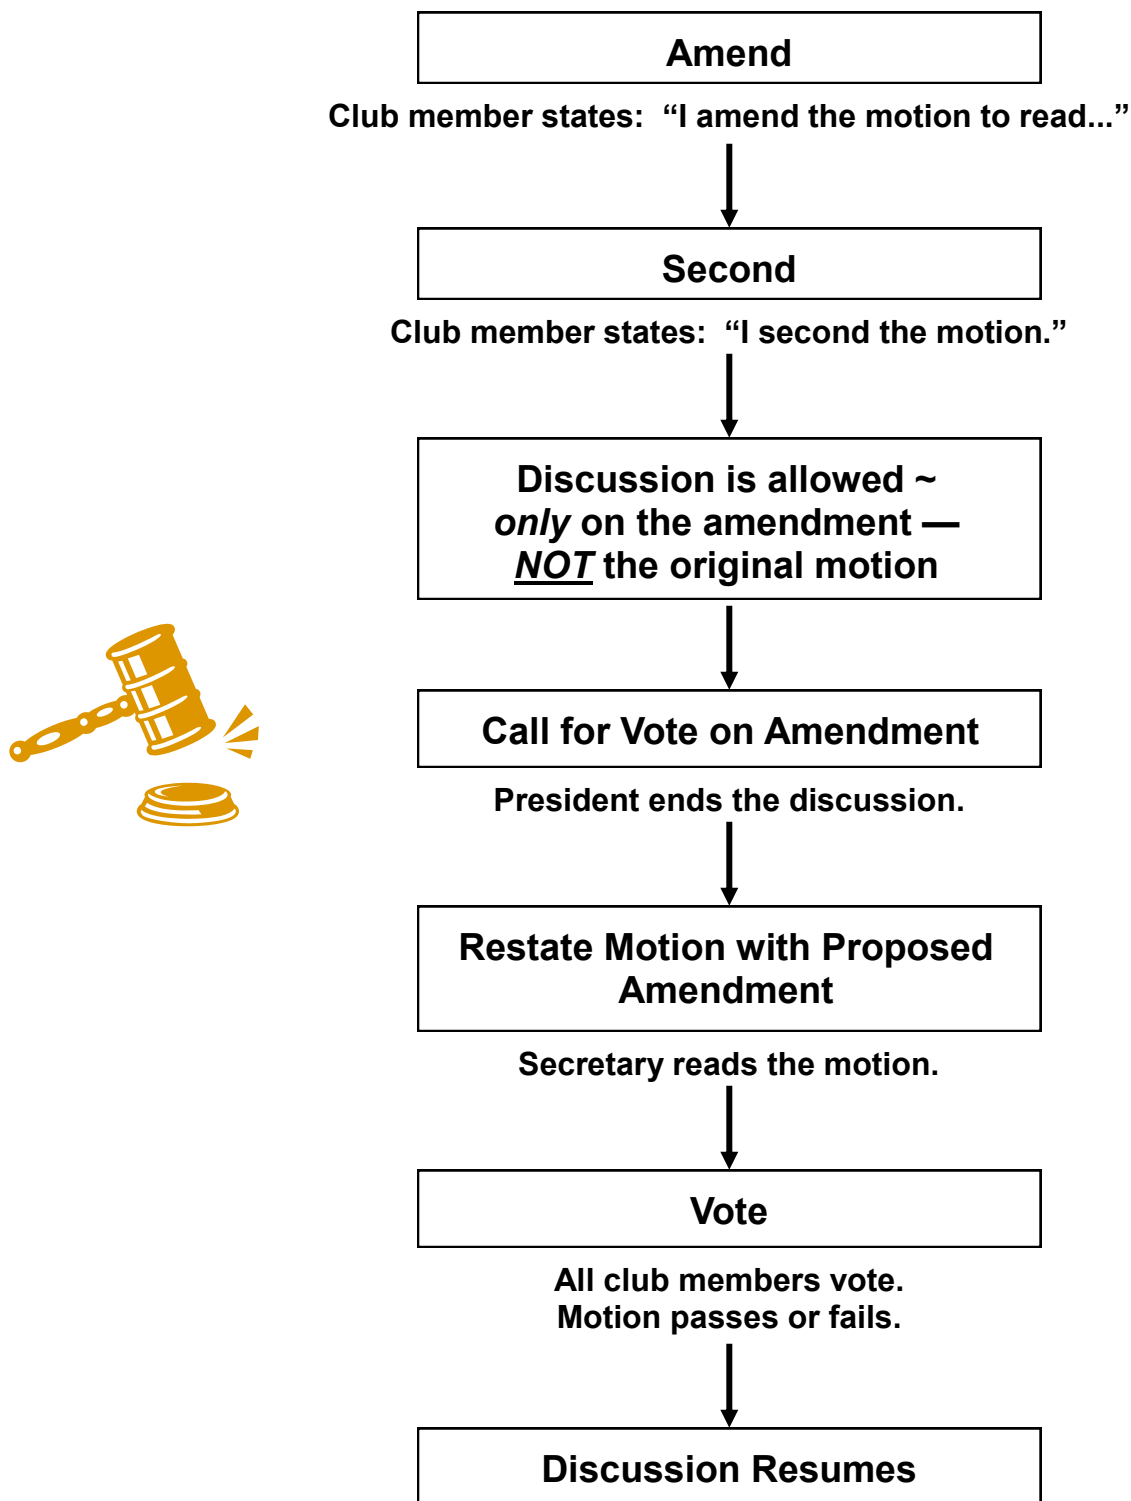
Amend

Club member states: “I amend the motion to read...”

Second

Club member states: “I second the motion.”

Discussion is allowed ~ *only* on the amendment — ***NOT*** the original motion

Call for Vote on Amendment

President ends the discussion.

Restate Motion with Proposed Amendment

Secretary reads the motion.

Vote

All club members vote.
Motion passes or fails.

Discussion Resumes